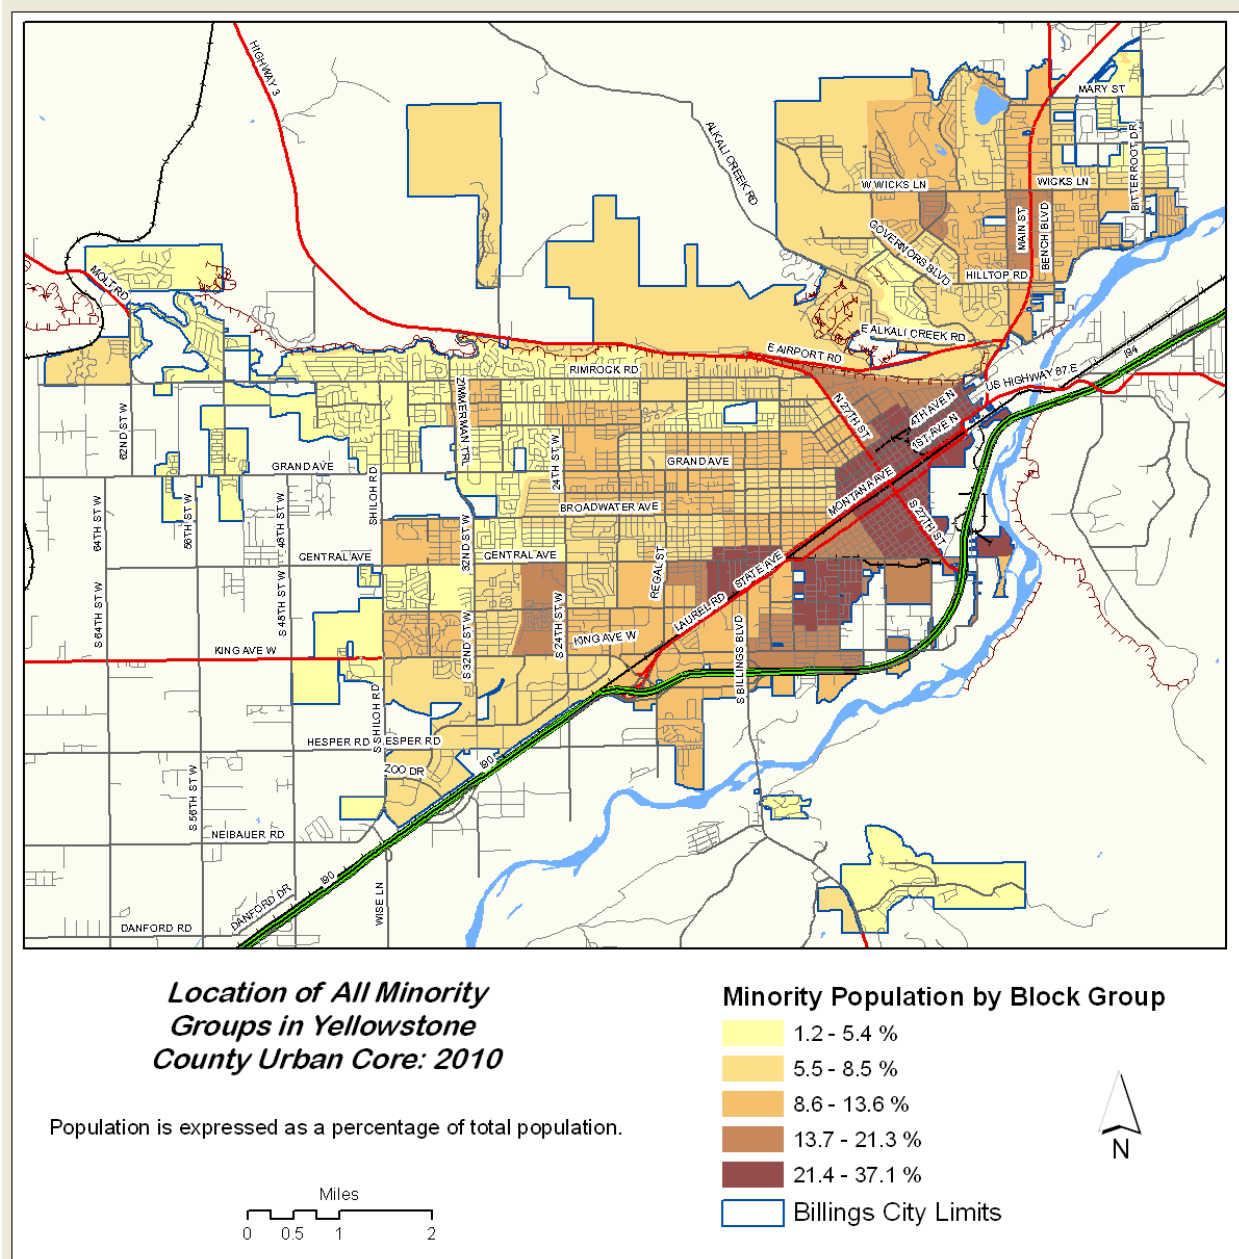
HIGHWAY 3
ALKALI CREEK RD
MARY ST
W WICKS LN
WICKS LN
BITTERROOT DR
MAIN ST
BENCH BLVD
GOVERNORS BLVD
HILLTOP RD
MOLT RD
E ALKALI CREEK RD
E AIRPORT RD
RIMROCK RD
US HIGHWAY 87 E
I94
N 27TH ST
4TH AVE N
1ST AVE N
62ND ST W
ZIMMERMAN TRL
24TH ST W
GRAND AVE
GRAND AVE
MONTANA AVE
SHILOH RD
BROADWATER AVE
S 27TH ST
64TH ST W
56TH ST W
48TH ST W
CENTRAL AVE
32ND ST W
CENTRAL AVE
REGAL ST
STATE AVE
S 64TH ST W
S 48TH ST W
KING AVE W
S 32ND ST W
S 24TH ST W
KING AVE W
LAUREL RD
S BILLINGS BLVD
HESPER RD
S SHILOH RD
ESPER RD
I90
ZOO DR
S 56TH ST W
NEIBAUER RD
I90
DANFORD DR
DANFORD RD
WISE LN

Location of All Minority Groups in Yellowstone County Urban Core: 2010

Population is expressed as a percentage of total population.

Miles
0 0.5 1 2

Minority Population by Block Group
1.2 - 5.4 %
5.5 - 8.5 %
8.6 - 13.6 %
13.7 - 21.3 %
21.4 - 37.1 %
Billings City Limits

N